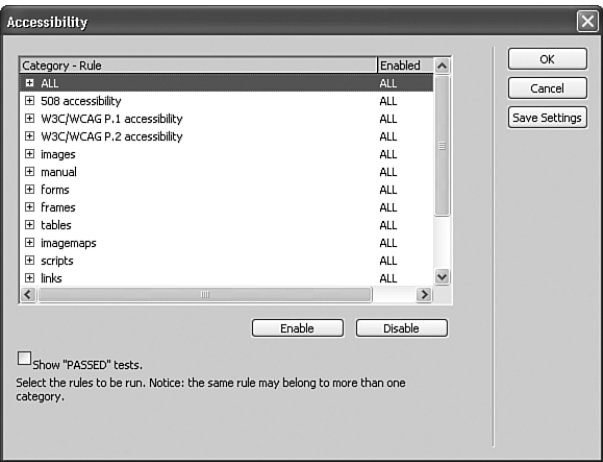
Accessibility

| Category - Rule | Enabled |
|---|---|
| ALL | ALL |
| 508 accessibility | ALL |
| W3C/WCAG P.1 accessibility | ALL |
| W3C/WCAG P.2 accessibility | ALL |
| images | ALL |
| manual | ALL |
| forms | ALL |
| frames | ALL |
| tables | ALL |
| imagemaps | ALL |
| scripts | ALL |
| links | ALL |

OK
Cancel
Save Settings

Enable
Disable

Show "PASSED" tests.

Select the rules to be run. Notice: the same rule may belong to more than one category.